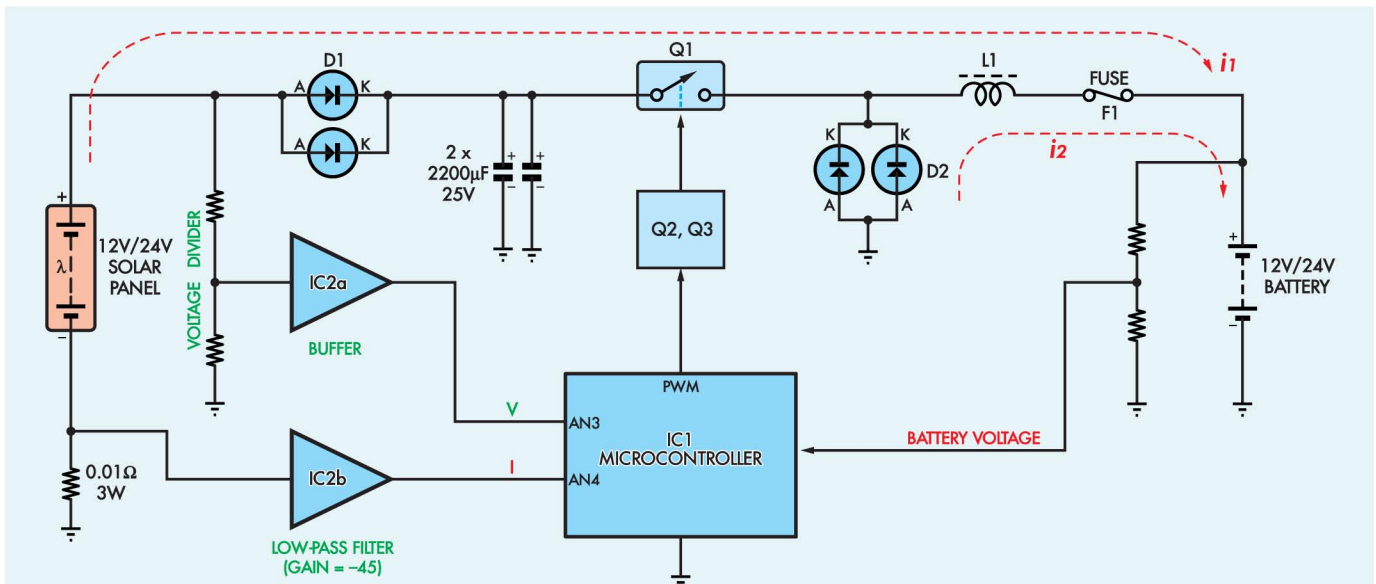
D1
A K
A K
Q1
L1
FUSE
F1
$i_1$
$i_2$
2 x 2200µF 25V
K K
D2
A A
+
λ
–
12V/24V SOLAR PANEL
VOLTAGE DIVIDER
IC2a
BUFFER
Q2, Q3
12V/24V BATTERY
PWM
V
AN3
IC1 MICROCONTROLLER
BATTERY VOLTAGE
I
AN4
0.01Ω 3W
IC2b
LOW-PASS FILTER (GAIN = –45)